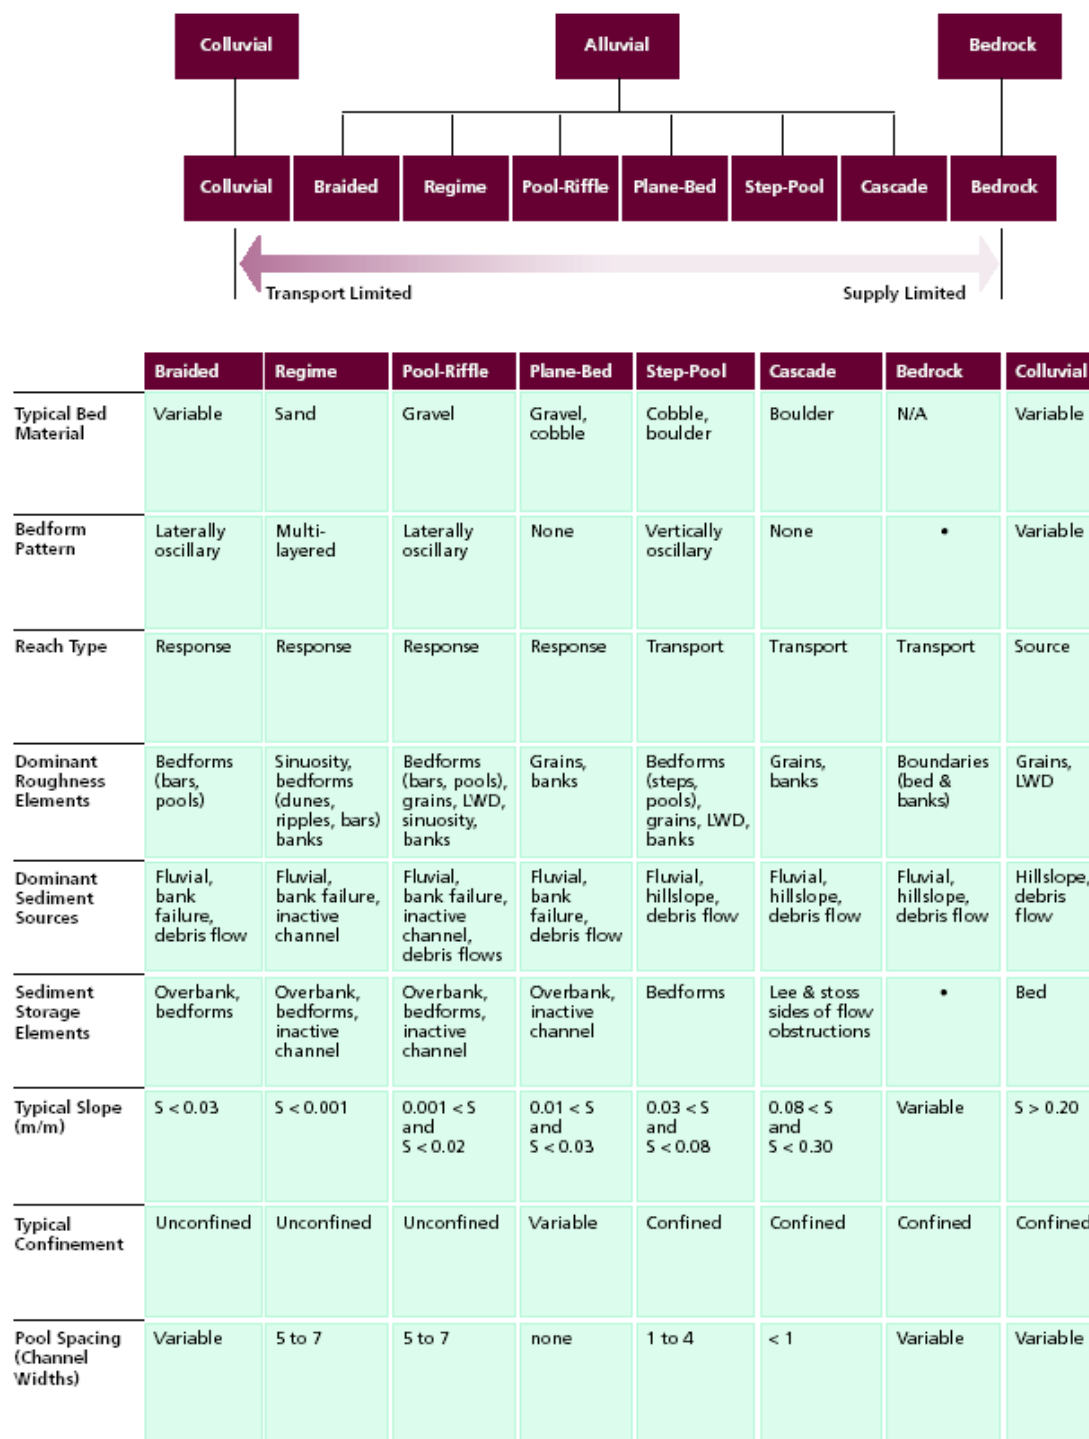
Colluvial

Alluvial

Bedrock

Colluvial

Braided

Regime

Pool-Riffle

Plane-Bed

Step-Pool

Cascade

Bedrock

Transport Limited

Supply Limited

| | Braided | Regime | Pool-Riffle | Plane-Bed | Step-Pool | Cascade | Bedrock | Colluvial |
|---|---|---|---|---|---|---|---|---|
| Typical Bed Material | Variable | Sand | Gravel | Gravel, cobble | Cobble, boulder | Boulder | N/A | Variable |
| Bedform Pattern | Laterally oscillary | Multi-layered | Laterally oscillary | None | Vertically oscillary | None | • | Variable |
| Reach Type | Response | Response | Response | Response | Transport | Transport | Transport | Source |
| Dominant Roughness Elements | Bedforms (bars, pools) | Sinuosity, bedforms (dunes, ripples, bars) banks | Bedforms (bars, pools), grains, LWD, sinuosity, banks | Grains, banks | Bedforms (steps, pools), grains, LWD, banks | Grains, banks | Boundaries (bed & banks) | Grains, LWD |
| Dominant Sediment Sources | Fluvial, bank failure, debris flow | Fluvial, bank failure, inactive channel | Fluvial, bank failure, inactive channel, debris flows | Fluvial, bank failure, debris flow | Fluvial, hillslope, debris flow | Fluvial, hillslope, debris flow | Fluvial, hillslope, debris flow | Hillslope, debris flow |
| Sediment Storage Elements | Overbank, bedforms | Overbank, bedforms, inactive channel | Overbank, bedforms, inactive channel | Overbank, inactive channel | Bedforms | Lee & stoss sides of flow obstructions | • | Bed |
| Typical Slope (m/m) | S < 0.03 | S < 0.001 | 0.001 < S and S < 0.02 | 0.01 < S and S < 0.03 | 0.03 < S and S < 0.08 | 0.08 < S and S < 0.30 | Variable | S > 0.20 |
| Typical Confinement | Unconfined | Unconfined | Unconfined | Variable | Confined | Confined | Confined | Confined |
| Pool Spacing (Channel Widths) | Variable | 5 to 7 | 5 to 7 | none | 1 to 4 | < 1 | Variable | Variable |